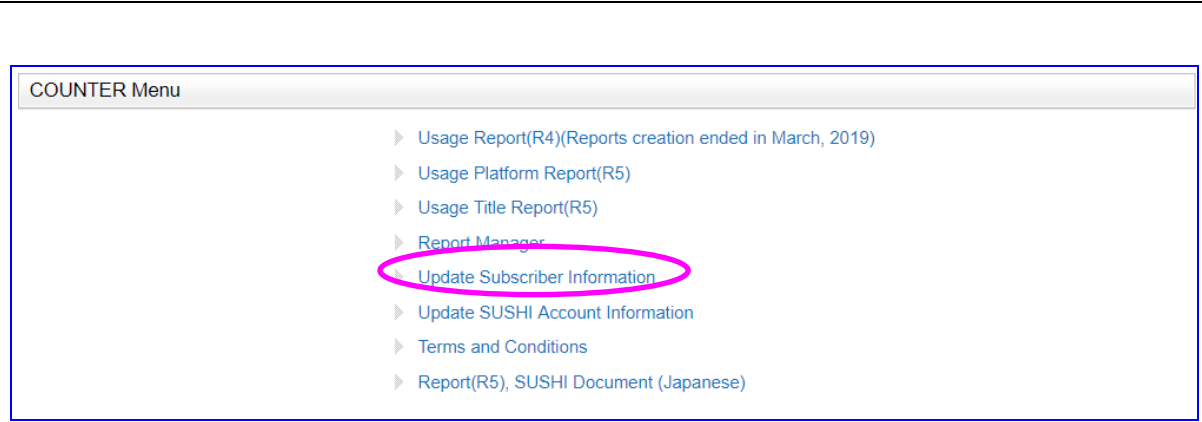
COUNTER Menu

Usage Report(R4)(Reports creation ended in March, 2019)

Usage Platform Report(R5)

Usage Title Report(R5)

Report Manager

Update Subscriber Information

Update SUSHI Account Information

Terms and Conditions

Report(R5), SUSHI Document (Japanese)